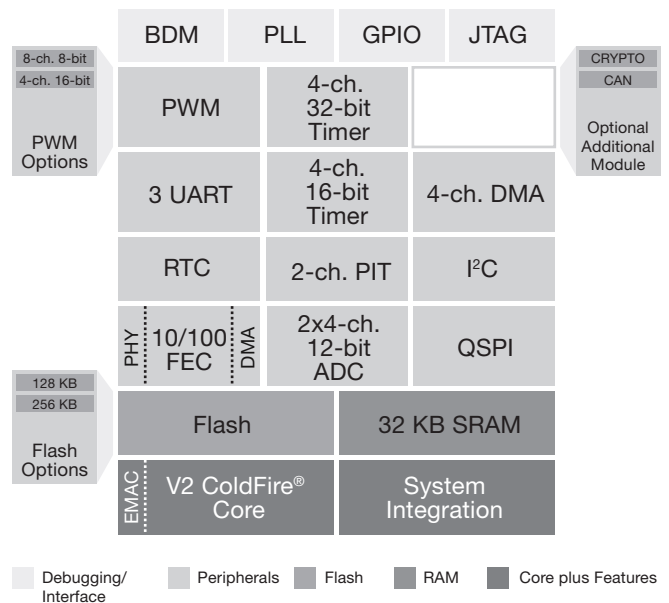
8-ch. 8-bit
4-ch. 16-bit
PWM Options

BDM
PLL
GPIO
JTAG

PWM
4-ch. 32-bit Timer

CRYPTO
CAN
Optional Additional Module

3 UART
4-ch. 16-bit Timer
4-ch. DMA

RTC
2-ch. PIT
I$^2$C

PHY
10/100 FEC
DMA
2x4-ch. 12-bit ADC
QSPI

128 KB
256 KB
Flash Options

Flash
32 KB SRAM

EMAC
V2 ColdFire® Core
System Integration

Debugging/ Interface
Peripherals
Flash
RAM
Core plus Features